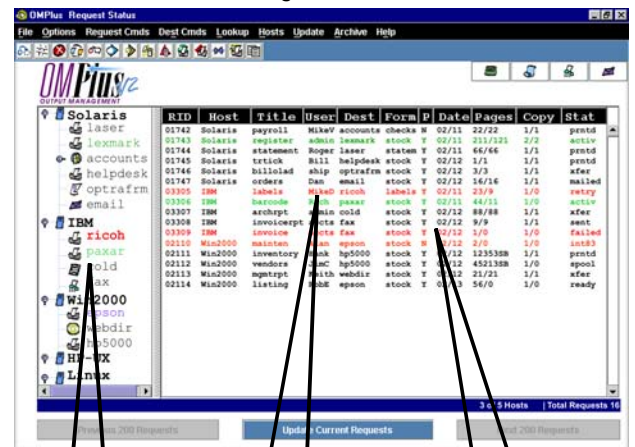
OMPlus Request Status

File Options Request Cmds Dest Cmds Lookup Hosts Update Archive Help

OMPlus v2
OUTPUT MANAGEMENT

Solaris
laser
lexmark
accounts
helpdesk
optrafrm
email
IBM
ricoh
paxar
cold
fax
Win2000
epson
webdir
hp5000
HP-UX
Linux

| RID | Host | Title | User | Dest | Form | P | Date | Pages | Copy | Stat |
|---|---|---|---|---|---|---|---|---|---|---|
| 01742 | Solaris | payroll | MikeV | accounts | checks | N | 02/11 | 22/22 | 1/1 | prntd |
| 01743 | Solaris | register | admin | lexmark | stock | Y | 02/11 | 211/121 | 2/2 | activ |
| 01744 | Solaris | statement | Roger | laser | statem | Y | 02/11 | 66/66 | 1/1 | prntd |
| 01745 | Solaris | trtick | Bill | helpdesk | stock | Y | 02/12 | 1/1 | 1/1 | prntd |
| 01746 | Solaris | billodad | ship | optrafrm | stock | Y | 02/12 | 3/3 | 1/1 | xfer |
| 01747 | Solaris | orders | Dan | email | stock | Y | 02/12 | 16/16 | 1/1 | mailed |
| 03305 | IBM | labels | MikeD | ricoh | labels | Y | 02/11 | 23/9 | 1/0 | retry |
| 03306 | IBM | barcode | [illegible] | paxar | stock | Y | 02/11 | 44/11 | 1/0 | activ |
| 03307 | IBM | archrpt | admin | cold | stock | Y | 02/12 | 88/88 | 1/1 | xfer |
| 03308 | IBM | invoicerpt | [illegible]cts | fax | stock | Y | 02/12 | 9/9 | 1/1 | sent |
| 03309 | IBM | invoice | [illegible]cts | fax | stock | Y | 02/12 | 1/0 | 1/0 | failed |
| 02110 | Win2000 | mainten | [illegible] | epson | stock | N | 02/12 | 2/0 | 1/0 | int83 |
| 02111 | Win2000 | inventory | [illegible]ank | hp5000 | stock | Y | 02/12 | 12353SB | 1/1 | prntd |
| 02112 | Win2000 | vendors | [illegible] | hp5000 | stock | Y | 02/12 | 45213SB | 1/0 | spool |
| 02113 | Win2000 | mgmtrpt | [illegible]ith | webdir | stock | Y | 02/12 | 21/21 | 1/1 | xfer |
| 02114 | Win2000 | listing | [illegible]bE | epson | stock | Y | 02/13 | 56/0 | 1/0 | ready |

3 of 5 Hosts | Total Requests 16

Previous 200 Requests
Update Current Requests
Next 200 Requests